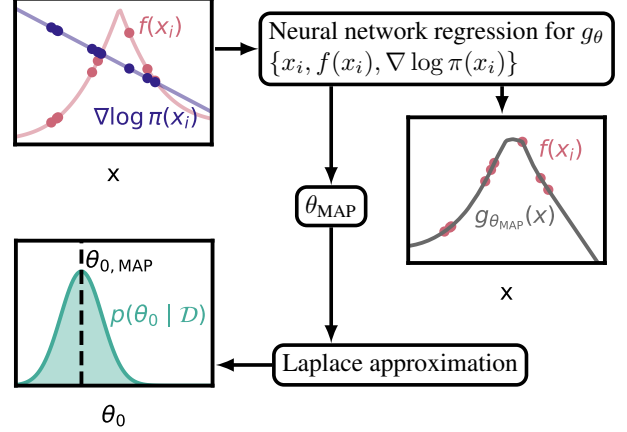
$f(x_i)$

$\nabla \log \pi(x_i)$

x

Neural network regression for $g_\theta$ $\{x_i, f(x_i), \nabla \log \pi(x_i)\}$

$f(x_i)$

$g_{\theta_{\mathrm{MAP}}}(x)$

x

$\theta_{\mathrm{MAP}}$

$\theta_{0,\,\mathrm{MAP}}$

$p(\theta_0 \mid \mathcal{D})$

$\theta_0$

Laplace approximation